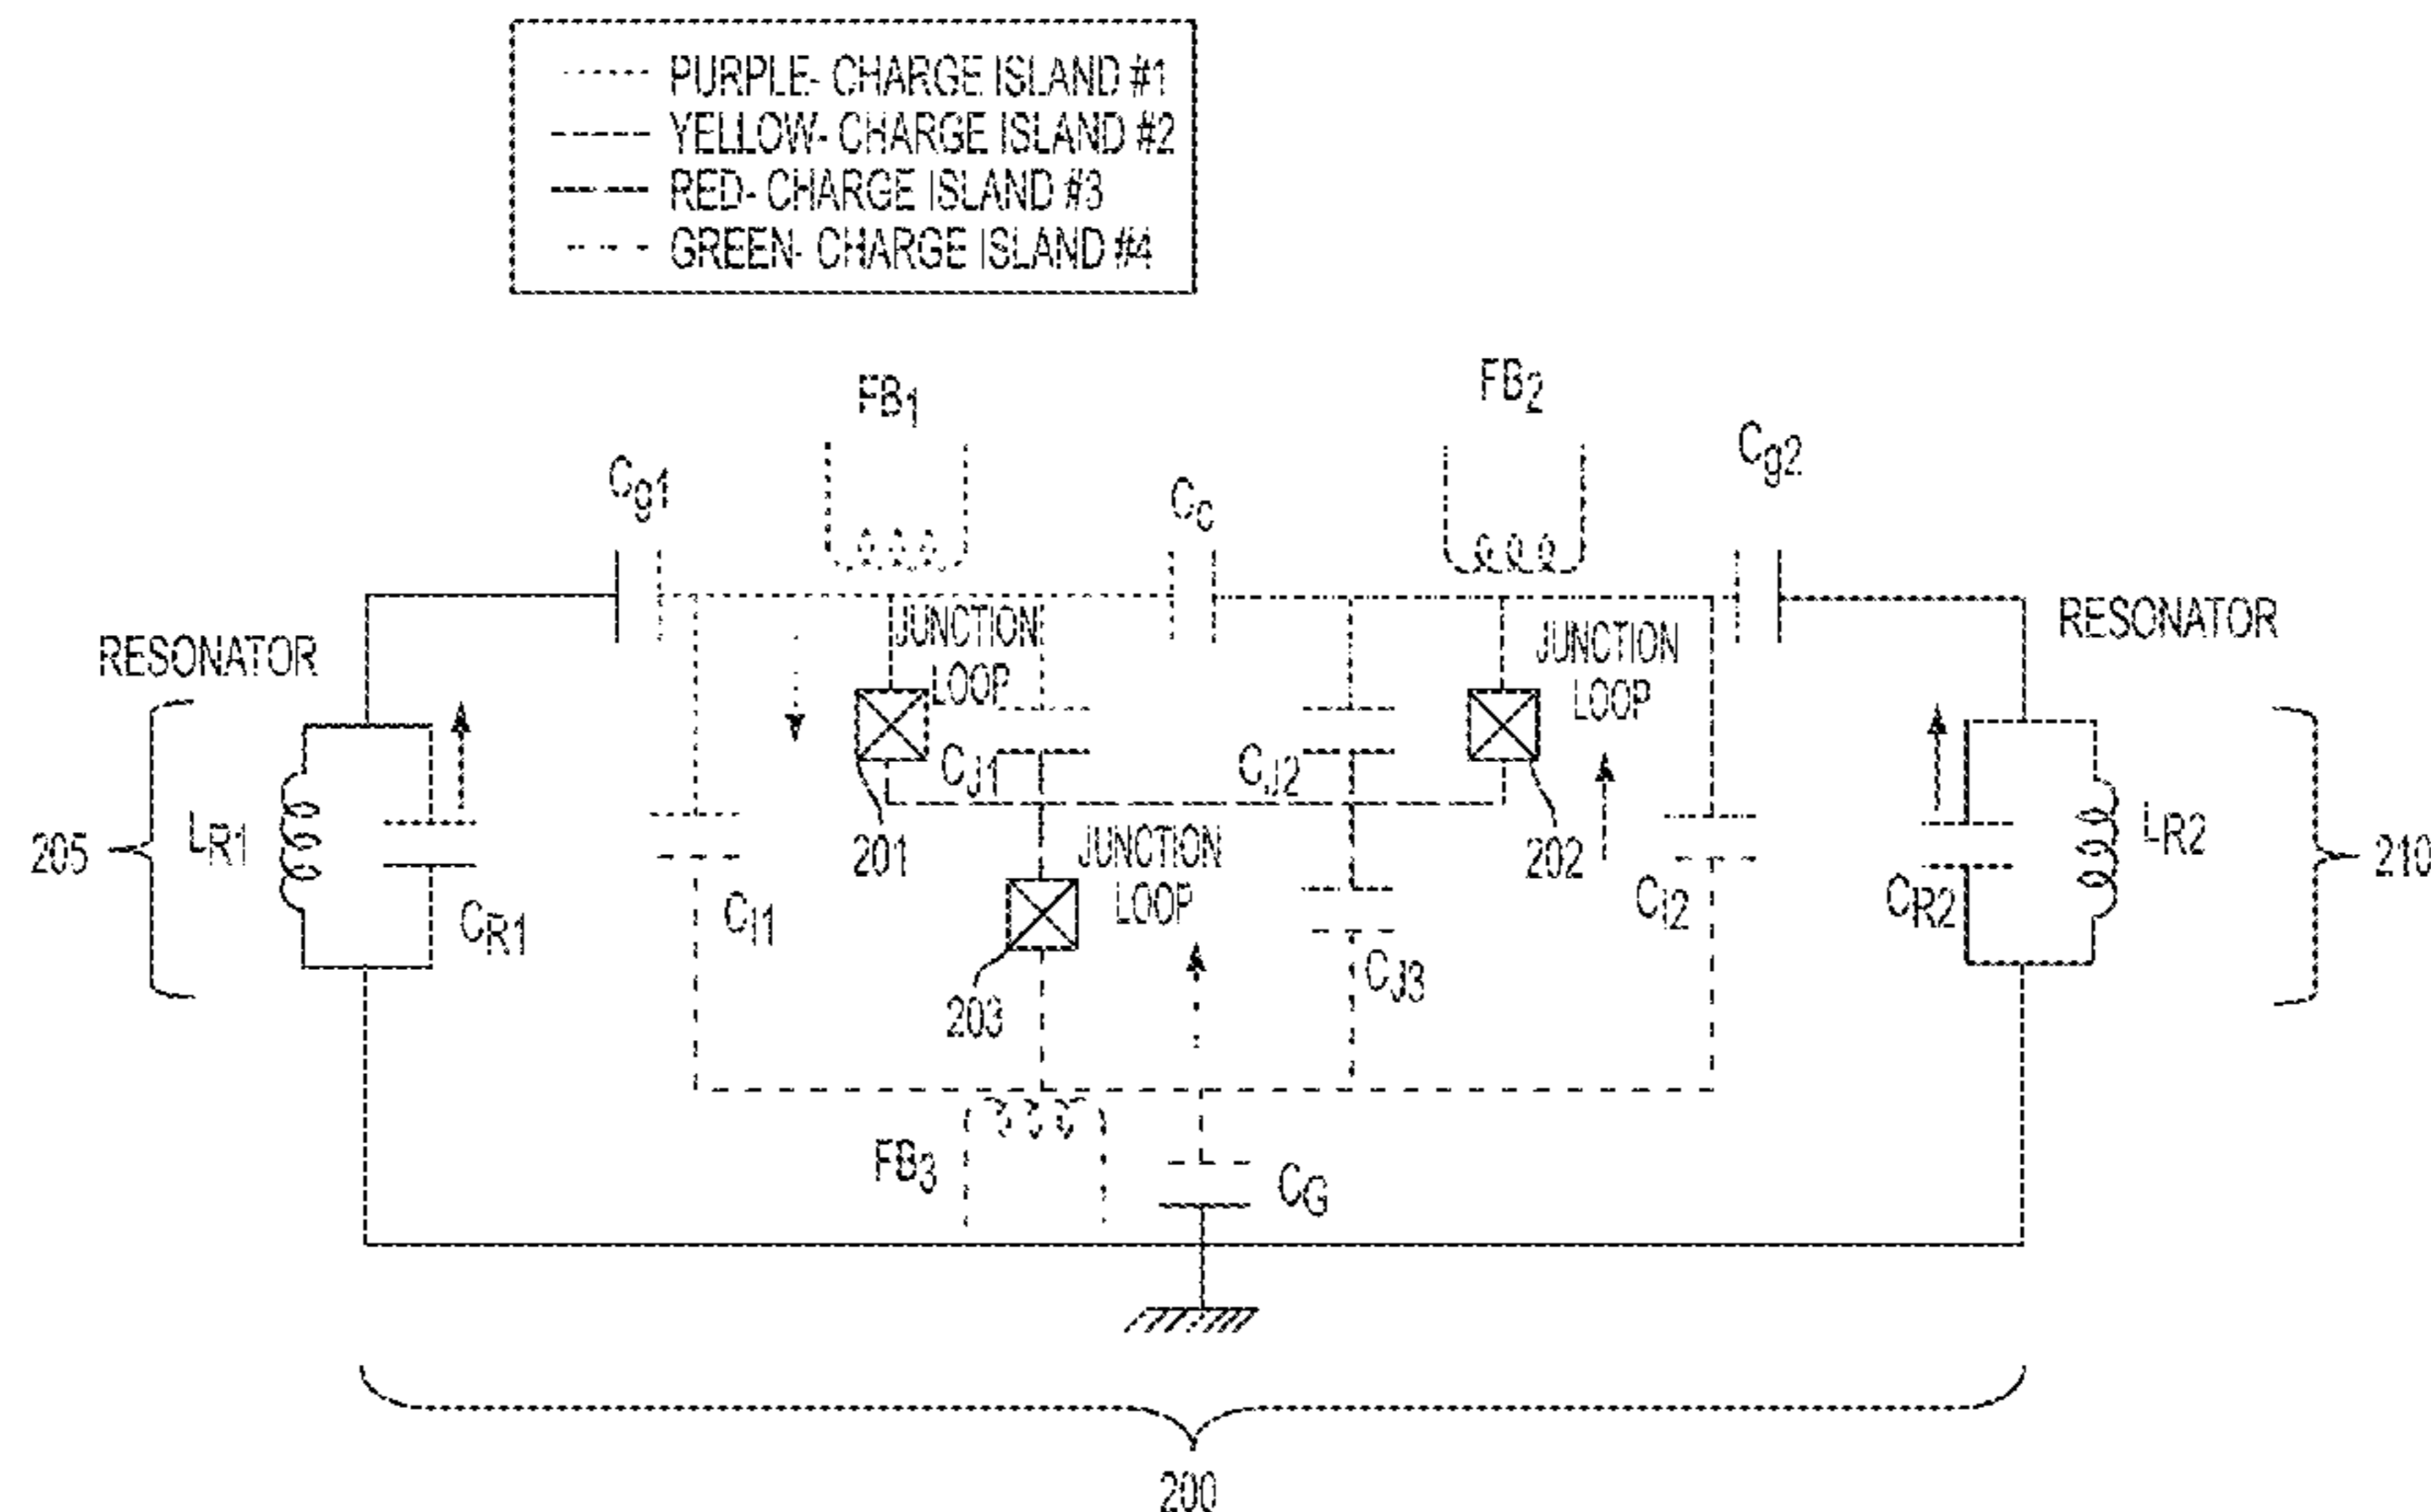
PURPLE- CHARGE ISLAND #1
YELLOW- CHARGE ISLAND #2
RED- CHARGE ISLAND #3
GREEN- CHARGE ISLAND #4

$FB_1$

$FB_2$

$C_{g1}$

$C_c$

$C_{g2}$

JUNCTION LOOP

JUNCTION LOOP

RESONATOR

RESONATOR

$C_{J1}$

$C_{J2}$

205

$L_{R1}$

$C_{R1}$

$C_{I1}$

201

JUNCTION LOOP

202

$C_{I2}$

$C_{R2}$

$L_{R2}$

210

203

$C_{J3}$

$FB_3$

$C_G$

200